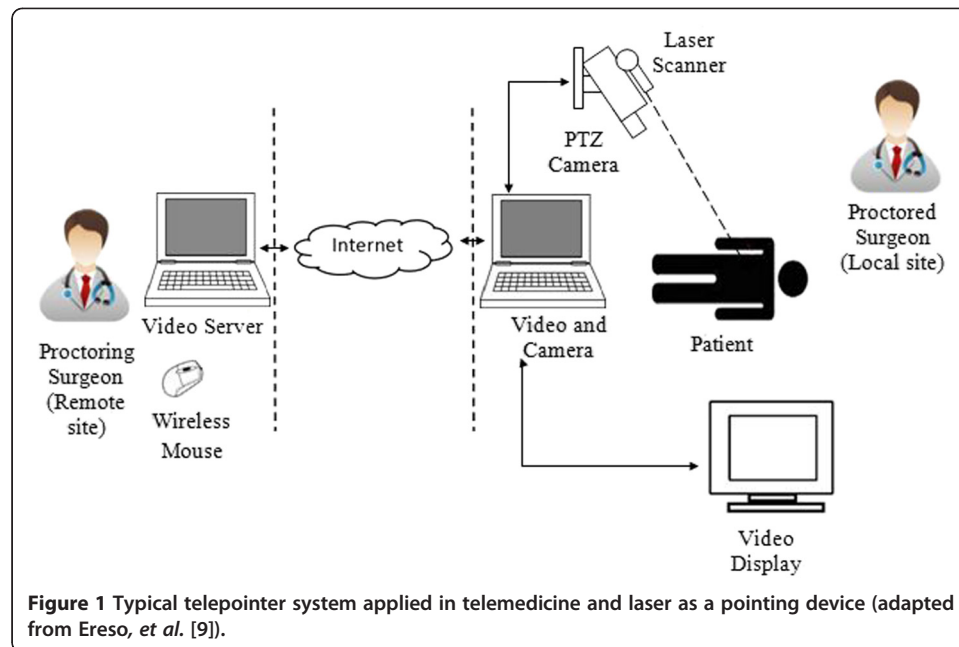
Laser Scanner

PTZ Camera

Proctored Surgeon (Local site)

Internet

Proctoring Surgeon (Remote site)

Video Server

Wireless Mouse

Video and Camera

Patient

Video Display

**Figure 1** Typical telepointer system applied in telemedicine and laser as a pointing device (adapted from Ereso, *et al.* [9]).